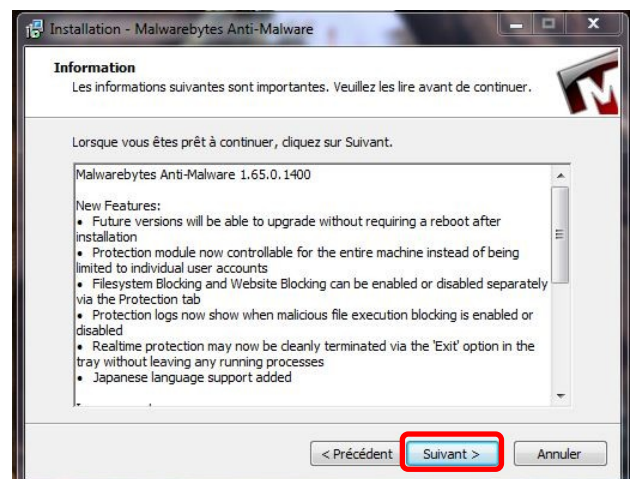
Installation - Malwarebytes Anti-Malware

Information
Les informations suivantes sont importantes. Veuillez les lire avant de continuer.

Lorsque vous êtes prêt à continuer, cliquez sur Suivant.

Malwarebytes Anti-Malware 1.65.0.1400

New Features:
• Future versions will be able to upgrade without requiring a reboot after installation
• Protection module now controllable for the entire machine instead of being limited to individual user accounts
• Filesystem Blocking and Website Blocking can be enabled or disabled separately via the Protection tab
• Protection logs now show when malicious file execution blocking is enabled or disabled
• Realtime protection may now be cleanly terminated via the 'Exit' option in the tray without leaving any running processes
• Japanese language support added

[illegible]

< Précédent | Suivant > | Annuler